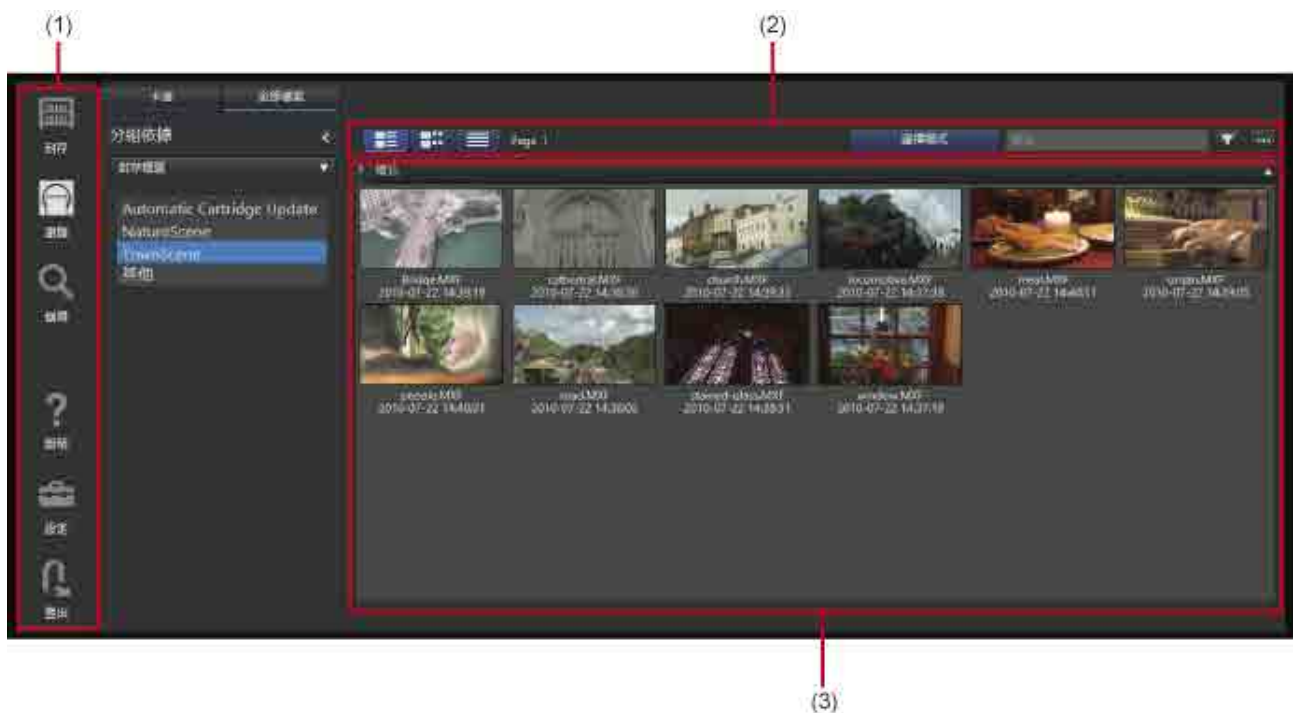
(1)

(2)

封存

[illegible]

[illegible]

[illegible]

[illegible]

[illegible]

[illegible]

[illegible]

分組依據

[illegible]

Automatic Cartridge Update
NatureScene
TownScene
其他

Page 1

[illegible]

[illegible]

bridge.MXF
2010-07-22 14:28:19

cathedral.MXF
2010-07-22 14:30:31

church.MXF
2010-07-22 14:29:33

locomotive.MXF
2010-07-22 14:27:38

meal.MXF
2010-07-22 14:40:11

onsen.MXF
2010-07-22 14:29:05

picnic.MXF
2010-07-22 14:40:21

road.MXF
2010-07-22 14:30:06

stained-glass.MXF
2010-07-22 14:28:51

window.MXF
2010-07-22 14:37:18

(3)